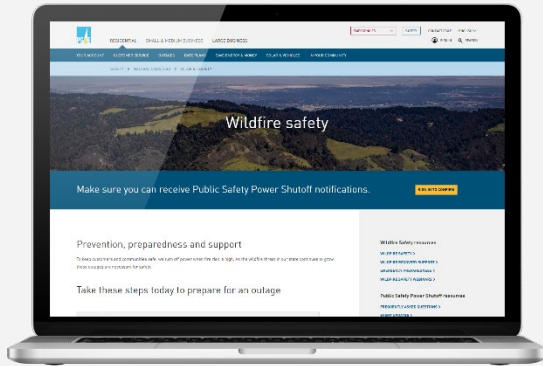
RESIDENTIAL SMALL & MEDIUM BUSINESS LARGE BUSINESS

Wildfire safety

Make sure you can receive Public Safety Power Shutoff notifications.

Prevention, preparedness and support

Take these steps today to prepare for an outage

Wildfire Safety resources

Public Safety Power Shutoff resources

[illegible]